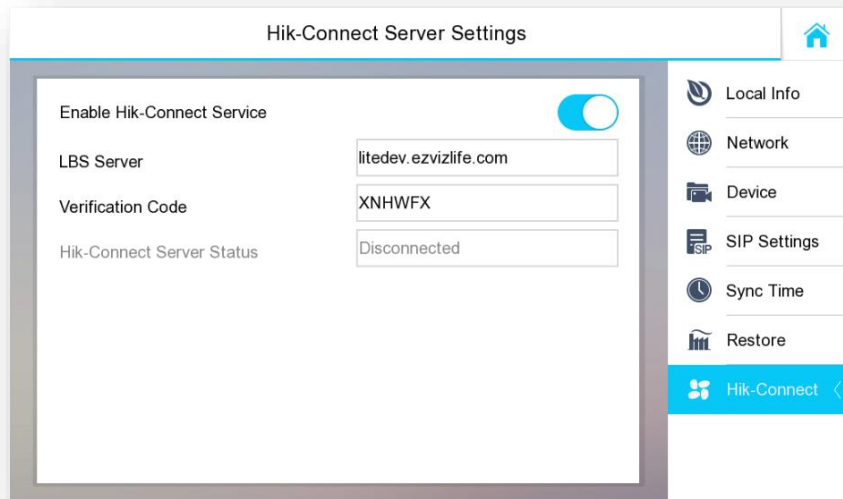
Hik-Connect Server Settings

Enable Hik-Connect Service

LBS Server
litedev.ezvizlife.com

Verification Code
XNHWFX

Hik-Connect Server Status
Disconnected

Local Info
Network
Device
SIP Settings
Sync Time
Restore
Hik-Connect